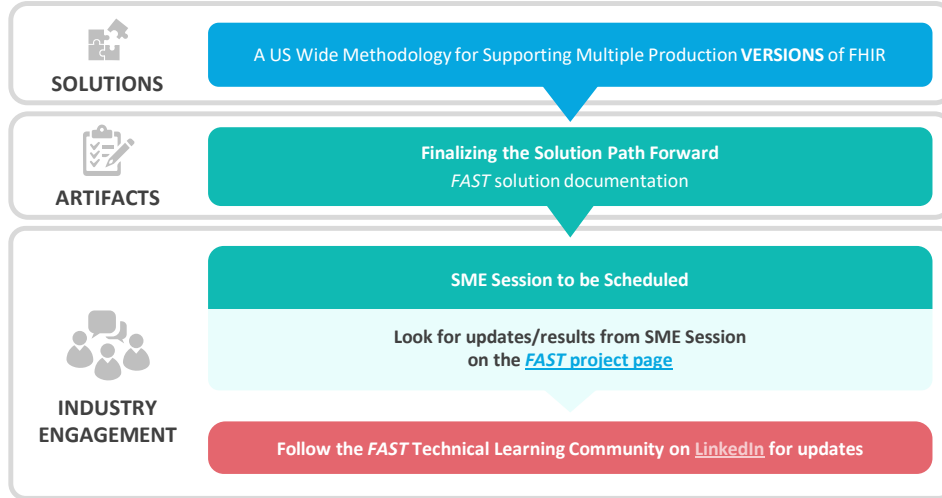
SOLUTIONS

A US Wide Methodology for Supporting Multiple Production **VERSIONS** of FHIR

ARTIFACTS

**Finalizing the Solution Path Forward**

*FAST* solution documentation

INDUSTRY ENGAGEMENT

**SME Session to be Scheduled**

**Look for updates/results from SME Session on the *FAST* project page**

**Follow the *FAST* Technical Learning Community on LinkedIn for updates**